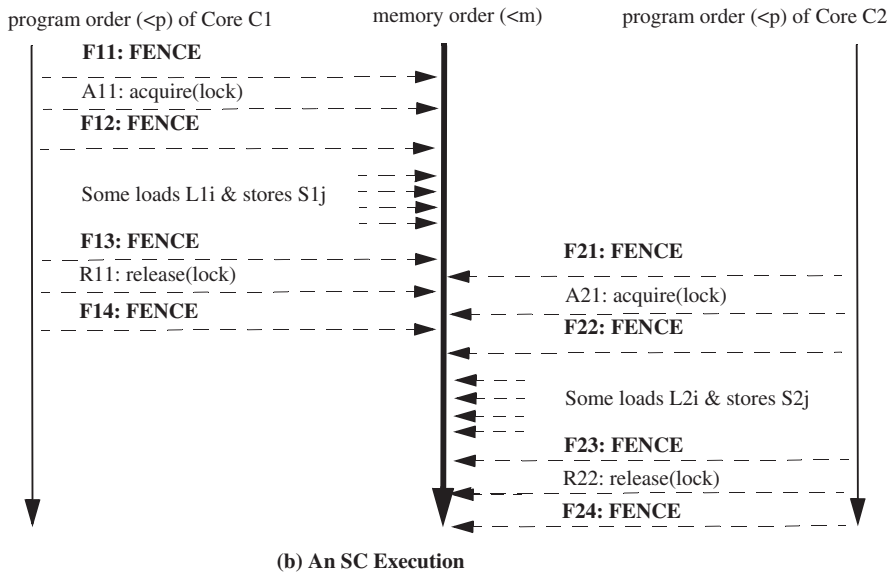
program order (<p) of Core C1

memory order (<m)

program order (<p) of Core C2

F11: FENCE

A11: acquire(lock)

F12: FENCE

Some loads L1i & stores S1j

F13: FENCE

R11: release(lock)

F14: FENCE

F21: FENCE

A21: acquire(lock)

F22: FENCE

Some loads L2i & stores S2j

F23: FENCE

R22: release(lock)

F24: FENCE

(b) An SC Execution